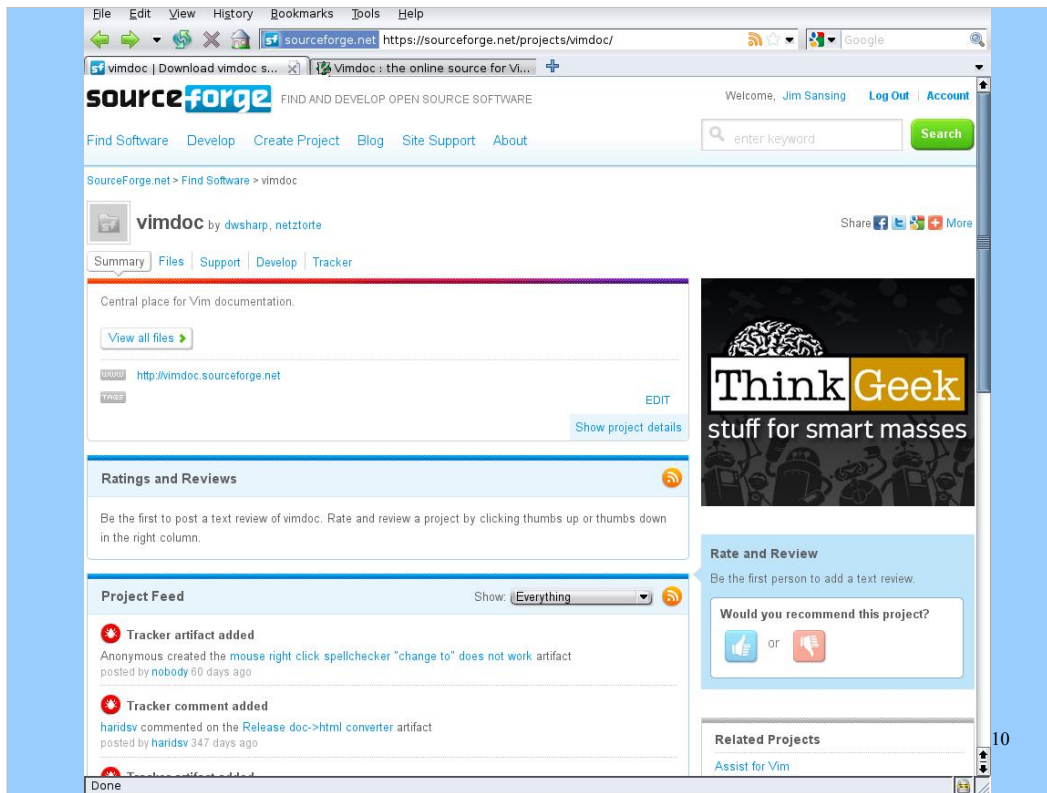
File Edit View History Bookmarks Tools Help

sourceforge.net https://sourceforge.net/projects/vimdoc/

Google

vimdoc | Download vimdoc s... Vimdoc : the online source for Vi...

sourceforge FIND AND DEVELOP OPEN SOURCE SOFTWARE

Welcome, Jim Sansing Log Out | Account

Find Software Develop Create Project Blog Site Support About

enter keyword Search

SourceForge.net > Find Software > vimdoc

vimdoc by dwsharp, netztorte

Share More

Summary | Files | Support | Develop | Tracker

Central place for Vim documentation.

View all files

WWW http://vimdoc.sourceforge.net

TAGS

EDIT

Show project details

ThinkGeek stuff for smart masses

Ratings and Reviews

Be the first to post a text review of vimdoc. Rate and review a project by clicking thumbs up or thumbs down in the right column.

Rate and Review

Be the first person to add a text review.

Would you recommend this project?

or

Project Feed

Show: Everything

Tracker artifact added

Anonymous created the mouse right click spellchecker "change to" does not work artifact
posted by nobody 60 days ago

Tracker comment added

haridsv commented on the Release doc->html converter artifact
posted by haridsv 347 days ago

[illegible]

Related Projects

Assist for Vim

10

Done